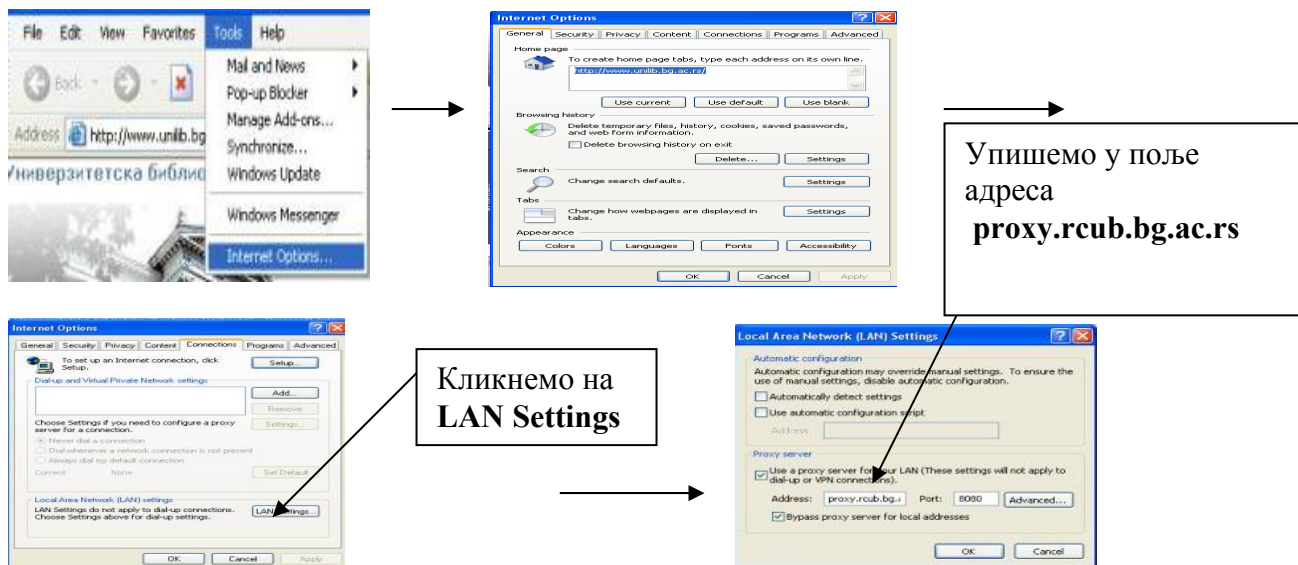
File Edit View Favorites Tools Help

Back

Address http://www.unilib.bg

Универзитетска библио

Mail and News
Pop-up Blocker
Manage Add-ons...
Synchronize...
Windows Update
Windows Messenger
Internet Options...

Internet Options

General | Security | Privacy | Content | Connections | Programs | Advanced

Home page
To create home page tabs, type each address on its own line.
http://www.unilib.bg.ac.rs/
Use current | Use default | Use blank

Browsing history
Delete temporary files, history, cookies, saved passwords, and web form information.
Delete browsing history on exit
Delete... | Settings

Search
Change search defaults. | Settings

Tabs
Change how webpages are displayed in tabs. | Settings

Appearance
Colors | Languages | Fonts | Accessibility

OK | Cancel | Apply

Упишемо у поље адреса
**proxy.rcub.bg.ac.rs**

Internet Options

General | Security | Privacy | Content | Connections | Programs | Advanced

To set up an Internet connection, click Setup. | Setup...

Dial-up and Virtual Private Network settings
Add...
Remove
Choose Settings if you need to configure a proxy server for a connection. | Settings...
Never dial a connection
Dial whenever a network connection is not present
Always dial my default connection
Current None | Set Default

Local Area Network (LAN) settings
LAN Settings do not apply to dial-up connections. Choose Settings above for dial-up settings. | LAN settings...

OK | Cancel | Apply

Кликнемо на
**LAN Settings**

Local Area Network (LAN) Settings

Automatic configuration
Automatic configuration may override manual settings. To ensure the use of manual settings, disable automatic configuration.
Automatically detect settings
Use automatic configuration script
Address

Proxy server
Use a proxy server for your LAN (These settings will not apply to dial-up or VPN connections).
Address: proxy.rcub.bg.a Port: 8080 Advanced...
Bypass proxy server for local addresses

OK | Cancel